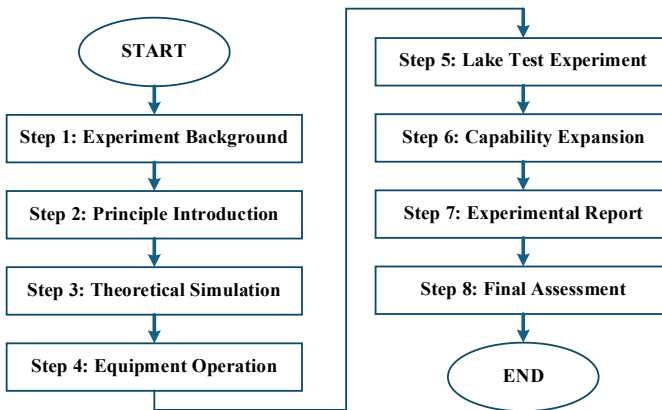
START

Step 1: Experiment Background

Step 2: Principle Introduction

Step 3: Theoretical Simulation

Step 4: Equipment Operation

Step 5: Lake Test Experiment

Step 6: Capability Expansion

Step 7: Experimental Report

Step 8: Final Assessment

END